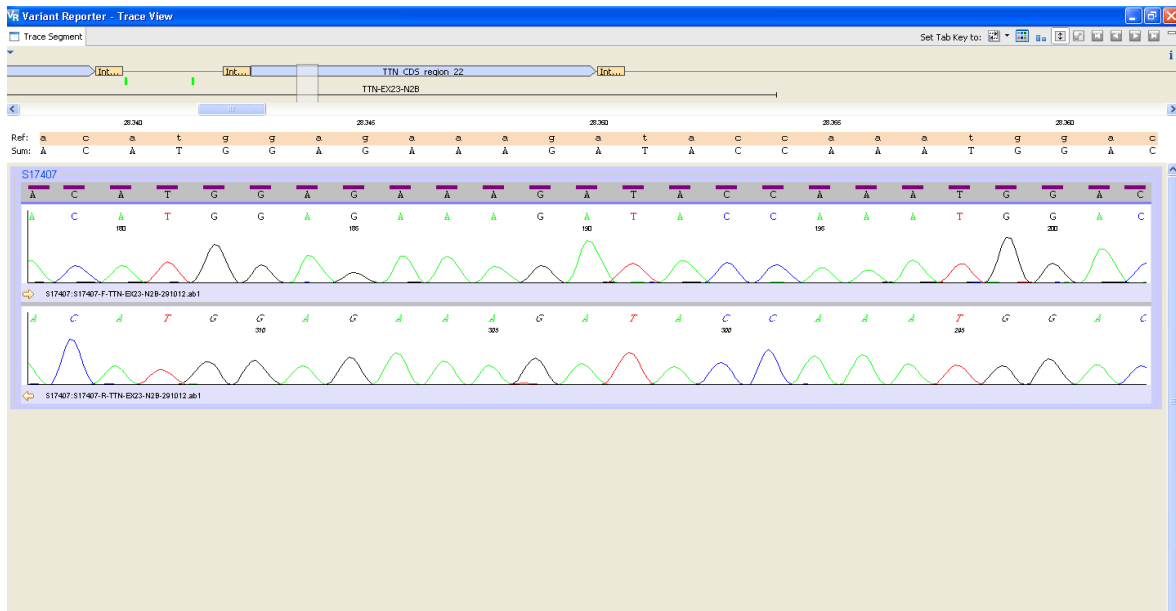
Variant Reporter - Trace View

Trace Segment

Set Tab Key to:

Int... Int... TTN_CDS_region_22 Int...

TTN-EX23-N2B

28,340 28,345 28,350 28,355 28,360

Ref: a c a t g g a g a a a g a t a c c a a a t g g a c
Sum: A C A T G G A G A A A G A T A C C A A A T G G A C

S17407

A C A T G G A G A A A G A T A C C A A A T G G A C

A C A T G G A G A A A G A T A C C A A A T G G A C
180 185 190 195 200

S17407:S17407-F-TTN-EX23-N2B-291012.ab1

A C A T G G A G A A A G A T A C C A A A T G G A C
310 305 300 295

S17407:S17407-R-TTN-EX23-N2B-291012.ab1